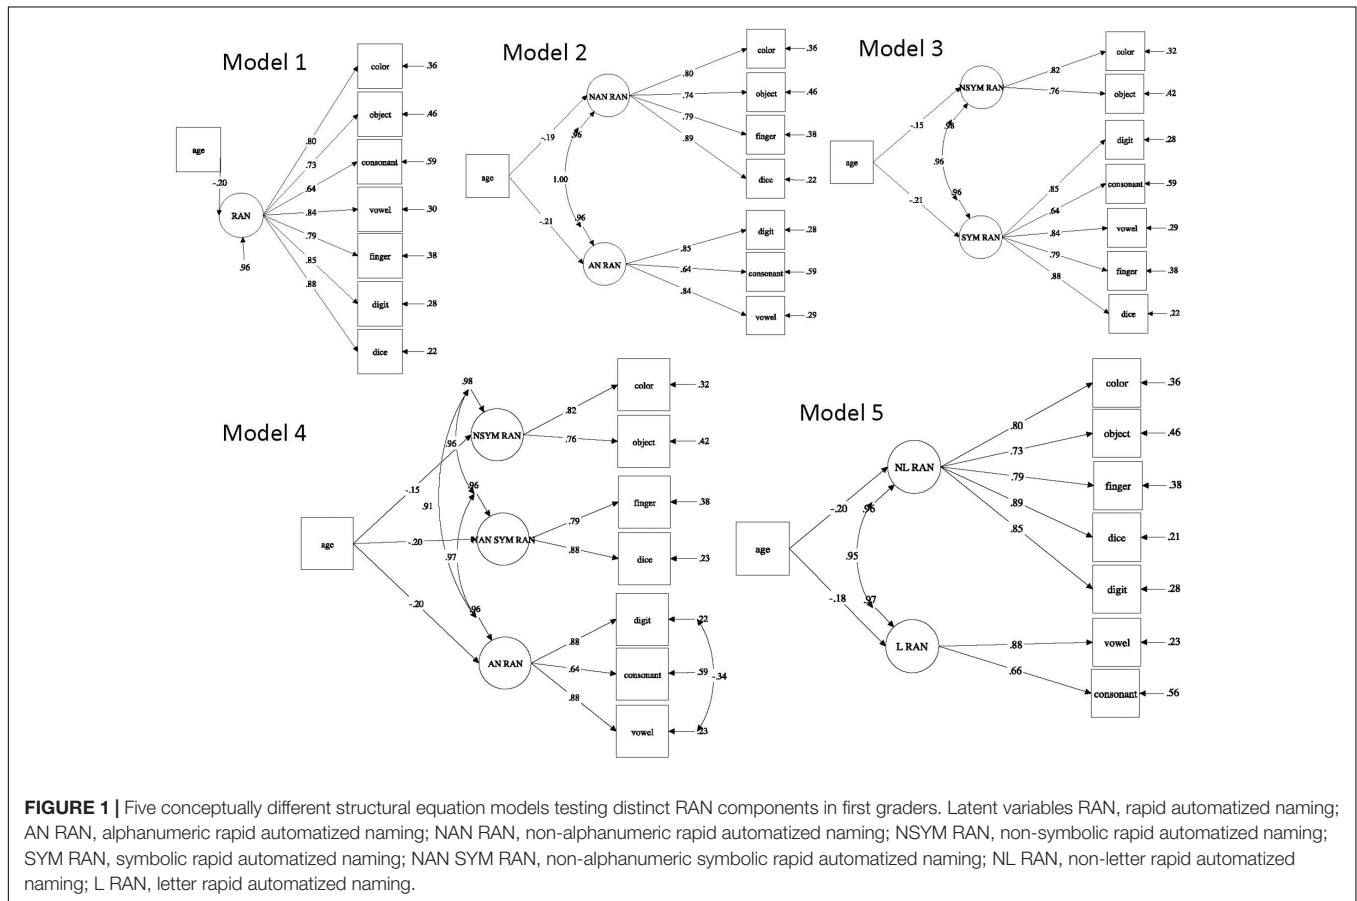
Model 1

age

-.20

RAN

.96

.80
.73
.64
.84
.79
.85
.88

color .36
object .46
consonant .59
vowel .30
finger .38
digit .28
dice .22

Model 2

age

-.19
-.21

NAN RAN
.96
1.00
.96
AN RAN

.80
.74
.79
.89

color .36
object .46
finger .38
dice .22

.85
.64
.84

digit .28
consonant .59
vowel .29

Model 3

age

-.15
-.21

NSYM RAN
.98
.96
.96
SYM RAN

.82
.76

color .32
object .42

.85
.64
.84
.79
.88

digit .28
consonant .59
vowel .29
finger .38
dice .22

Model 4

age

-.15
-.20
-.20

.98
NSYM RAN
.96
.91
.96
NAN SYM RAN
.97
.96
AN RAN

.82
.76

color .32
object .42

.79
.88

finger .38
dice .23

.88
.64
.88

digit .22
consonant .59
vowel .23
-.34

Model 5

age

-.20
-.18

NL RAN
.96
.95
.97
L RAN

.80
.73
.79
.89
.85

color .36
object .46
finger .38
dice .21
digit .28

.88
.66

vowel .23
consonant .56

FIGURE 1 | Five conceptually different structural equation models testing distinct RAN components in first graders. Latent variables RAN, rapid automatized naming; AN RAN, alphanumeric rapid automatized naming; NAN RAN, non-alphanumeric rapid automatized naming; NSYM RAN, non-symbolic rapid automatized naming; SYM RAN, symbolic rapid automatized naming; NAN SYM RAN, non-alphanumeric symbolic rapid automatized naming; NL RAN, non-letter rapid automatized naming; L RAN, letter rapid automatized naming.